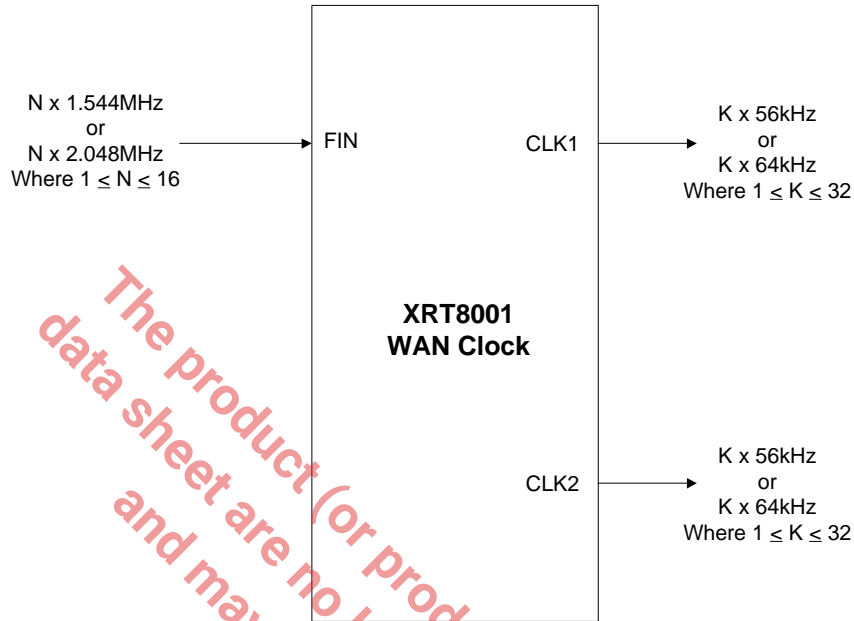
N x 1.544MHz
or
N x 2.048MHz
Where 1 $\leq$ N $\leq$ 16

FIN

CLK1

K x 56kHz
or
K x 64kHz
Where 1 $\leq$ K $\leq$ 32

XRT8001
WAN Clock

CLK2

K x 56kHz
or
K x 64kHz
Where 1 $\leq$ K $\leq$ 32

The product (or prod
data sheet are no
and ma